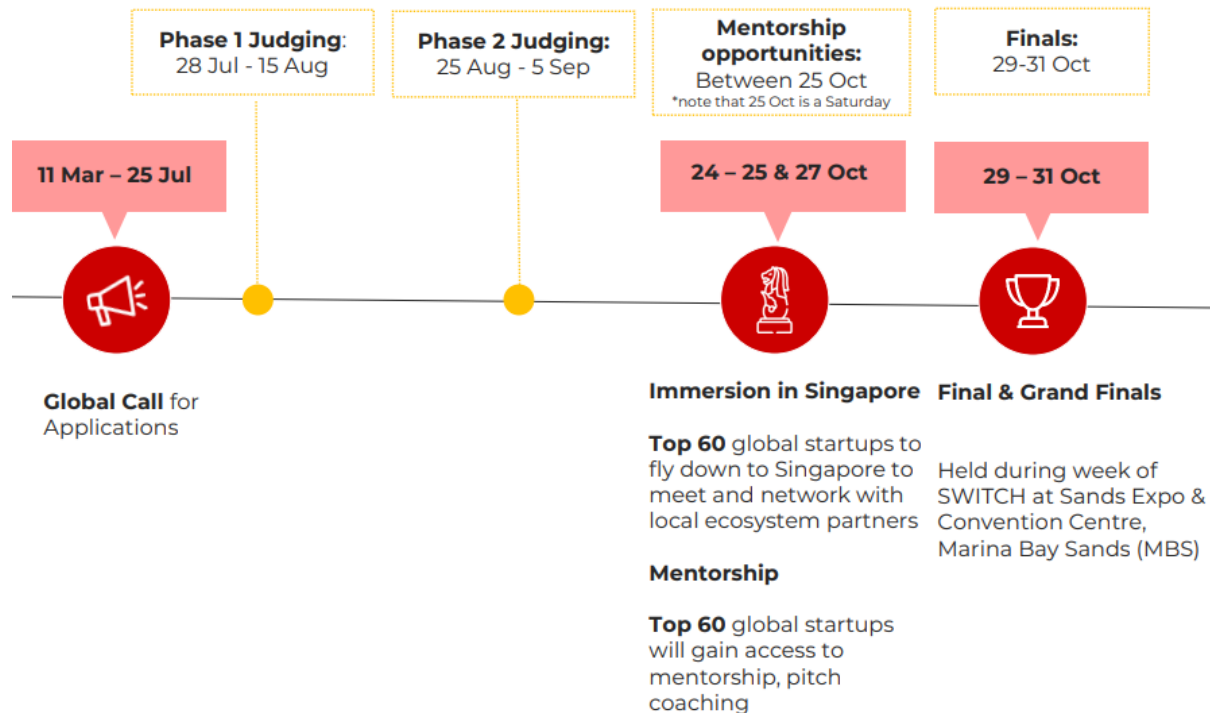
Phase 1 Judging:
28 Jul - 15 Aug

Phase 2 Judging:
25 Aug - 5 Sep

Mentorship opportunities:
Between 25 Oct
*note that 25 Oct is a Saturday

Finals:
29-31 Oct

11 Mar – 25 Jul

24 – 25 & 27 Oct

29 – 31 Oct

Global Call for Applications

Immersion in Singapore

Top 60 global startups to fly down to Singapore to meet and network with local ecosystem partners

Mentorship

Top 60 global startups will gain access to mentorship, pitch coaching

Final & Grand Finals

Held during week of SWITCH at Sands Expo & Convention Centre, Marina Bay Sands (MBS)